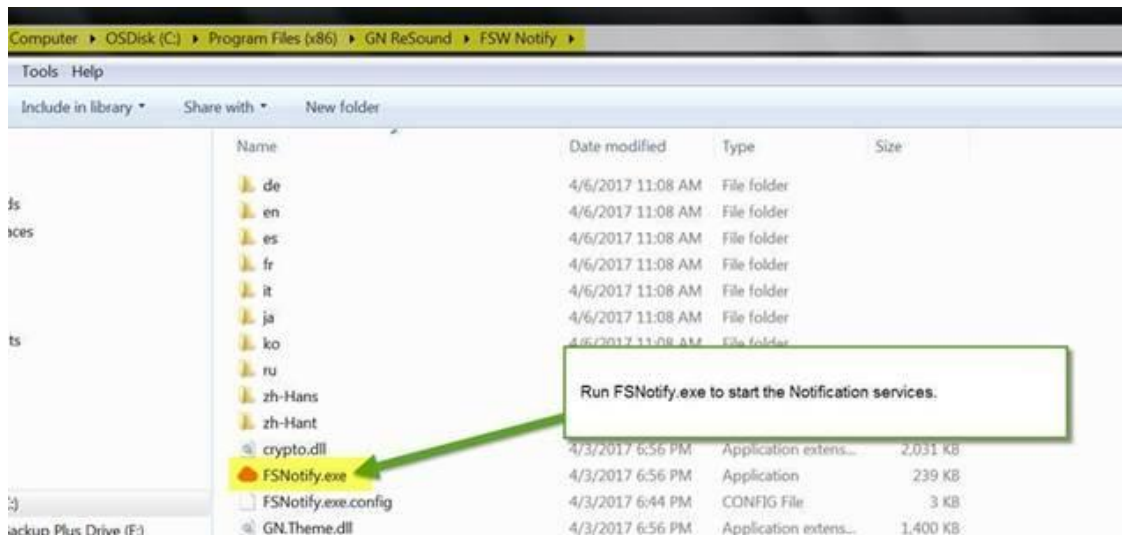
Computer ▸ OSDisk (C:) ▸ Program Files (x86) ▸ GN ReSound ▸ FSW Notify ▸

Tools Help

Include in library ▾ Share with ▾ New folder

ds
aces
ts
:)
ackup Plus Drive (F:)

| Name | Date modified | Type | Size |
|---|---|---|---|
| de | 4/6/2017 11:08 AM | File folder | |
| en | 4/6/2017 11:08 AM | File folder | |
| es | 4/6/2017 11:08 AM | File folder | |
| fr | 4/6/2017 11:08 AM | File folder | |
| it | 4/6/2017 11:08 AM | File folder | |
| ja | 4/6/2017 11:08 AM | File folder | |
| ko | 4/6/2017 11:08 AM | File folder | |
| ru | | | |
| zh-Hans | | | |
| zh-Hant | | | |
| crypto.dll | 4/3/2017 6:56 PM | Application extens... | 2,031 KB |
| FSNotify.exe | 4/3/2017 6:56 PM | Application | 239 KB |
| FSNotify.exe.config | 4/3/2017 6:44 PM | CONFIG File | 3 KB |
| GN.Theme.dll | 4/3/2017 6:56 PM | Application extens... | 1,400 KB |

Run FSNotify.exe to start the Notification services.